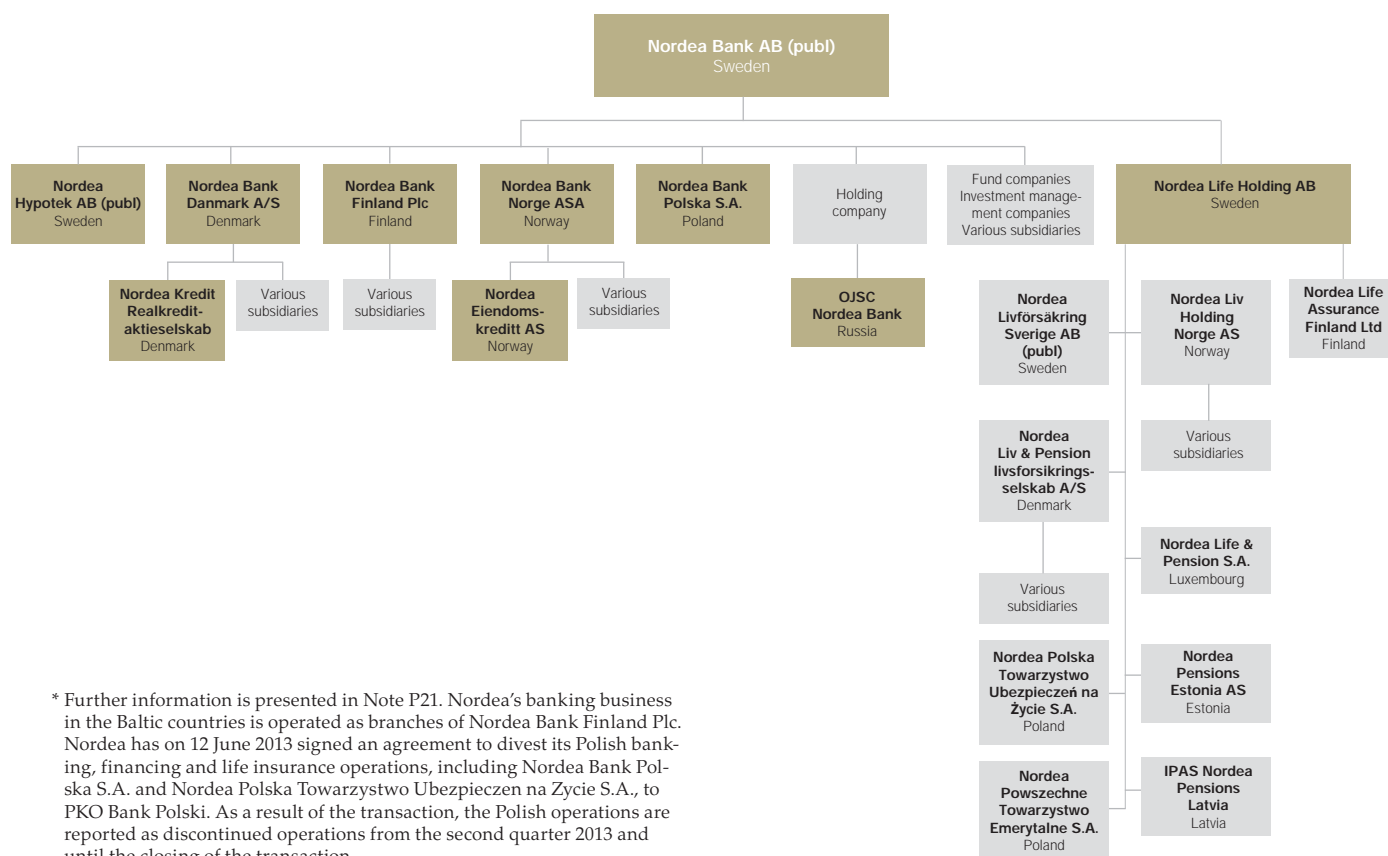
Nordea Bank AB (publ)
Sweden

Nordea Hypotek AB (publ)
Sweden

Nordea Bank Danmark A/S
Denmark

Nordea Bank Finland Plc
Finland

Nordea Bank Norge ASA
Norway

Nordea Bank Polska S.A.
Poland

Holding company

Fund companies
Investment management companies
Various subsidiaries

Nordea Life Holding AB
Sweden

Nordea Kredit Realkreditaktieselskab
Denmark

Various subsidiaries

Various subsidiaries

Nordea Eiendomskreditt AS
Norway

Various subsidiaries

OJSC Nordea Bank
Russia

Nordea Livförsäkring Sverige AB (publ)
Sweden

Nordea Liv Holding Norge AS
Norway

Nordea Life Assurance Finland Ltd
Finland

Various subsidiaries

Nordea Liv & Pension livsforsikringsselskab A/S
Denmark

Various subsidiaries

Nordea Life & Pension S.A.
Luxembourg

Nordea Polska Towarzystwo Ubezpieczeń na Życie S.A.
Poland

Nordea Pensions Estonia AS
Estonia

Nordea Powszechne Towarzystwo Emerytalne S.A.
Poland

IPAS Nordea Pensions Latvia
Latvia

* Further information is presented in Note P21. Nordea's banking business in the Baltic countries is operated as branches of Nordea Bank Finland Plc. Nordea has on 12 June 2013 signed an agreement to divest its Polish banking, financing and life insurance operations, including Nordea Bank Polska S.A. and Nordea Polska Towarzystwo Ubezpieczen na Zycie S.A., to PKO Bank Polski. As a result of the transaction, the Polish operations are reported as discontinued operations from the second quarter 2013 and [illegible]